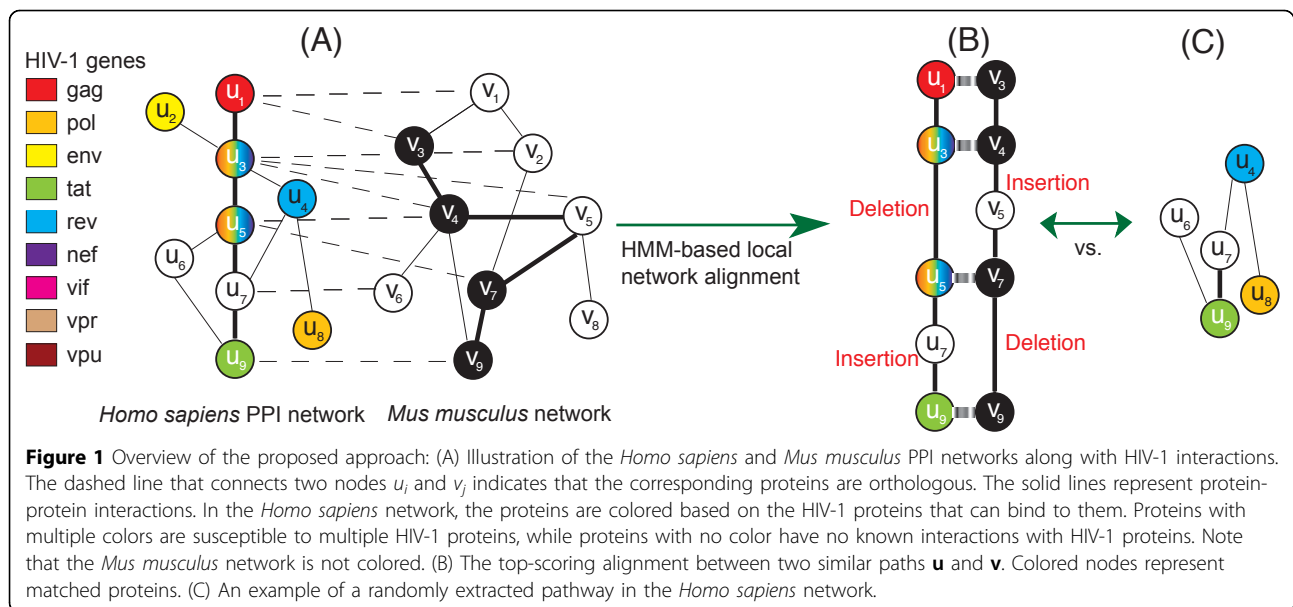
(A)

HIV-1 genes
gag
pol
env
tat
rev
nef
vif
vpr
vpu

$u_1$ $u_2$ $u_3$ $u_4$ $u_5$ $u_6$ $u_7$ $u_8$ $u_9$

$v_1$ $v_3$ $v_2$ $v_4$ $v_5$ $v_6$ $v_7$ $v_8$ $v_9$

Homo sapiens PPI network Mus musculus network

HMM-based local network alignment

(B)

$u_1$ $v_3$
$u_3$ $v_4$
Insertion
Deletion
$v_5$
$u_5$ $v_7$
$u_7$
Insertion
Deletion
$u_9$ $v_9$

vs.

(C)

$u_4$ $u_6$ $u_7$ $u_8$ $u_9$

**Figure 1** Overview of the proposed approach: (A) Illustration of the *Homo sapiens* and *Mus musculus* PPI networks along with HIV-1 interactions. The dashed line that connects two nodes $u_i$ and $v_j$ indicates that the corresponding proteins are orthologous. The solid lines represent protein-protein interactions. In the *Homo sapiens* network, the proteins are colored based on the HIV-1 proteins that can bind to them. Proteins with multiple colors are susceptible to multiple HIV-1 proteins, while proteins with no color have no known interactions with HIV-1 proteins. Note that the *Mus musculus* network is not colored. (B) The top-scoring alignment between two similar paths **u** and **v**. Colored nodes represent matched proteins. (C) An example of a randomly extracted pathway in the *Homo sapiens* network.